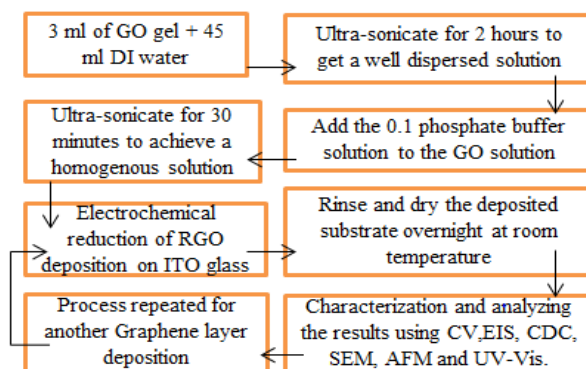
3 ml of GO gel + 45 ml DI water

Ultra-sonicate for 2 hours to get a well dispersed solution

Add the 0.1 phosphate buffer solution to the GO solution

Ultra-sonicate for 30 minutes to achieve a homogenous solution

Electrochemical reduction of RGO deposition on ITO glass

Rinse and dry the deposited substrate overnight at room temperature

Characterization and analyzing the results using CV,EIS, CDC, SEM, AFM and UV-Vis.

Process repeated for another Graphene layer deposition